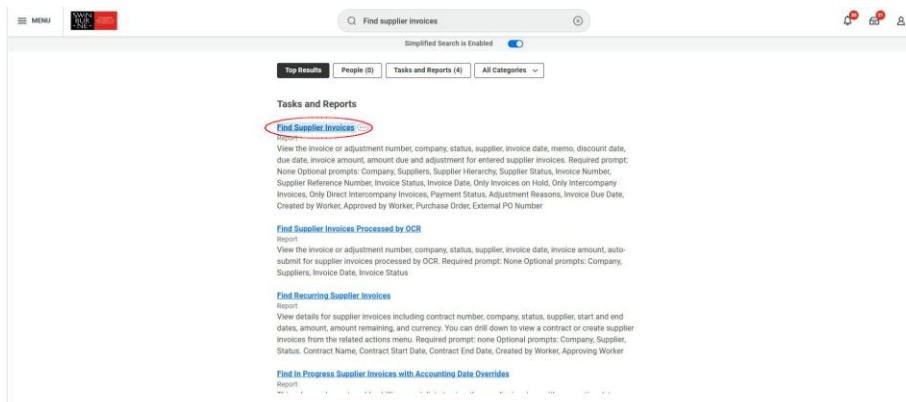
MENU

SWIN BUR NE

Find supplier invoices

Simplified Search is Enabled

Top Results | People (0) | Tasks and Reports (4) | All Categories

Tasks and Reports

Find Supplier Invoices
Report
View the invoice or adjustment number, company, status, supplier, invoice date, memo, discount date, due date, invoice amount, amount due and adjustment for entered supplier invoices. Required prompt: None Optional prompts: Company, Suppliers, Supplier Hierarchy, Supplier Status, Invoice Number, Supplier Reference Number, Invoice Status, Invoice Date, Only Invoices on Hold, Only Intercompany Invoices, Only Direct Intercompany Invoices, Payment Status, Adjustment Reasons, Invoice Due Date, Created by Worker, Approved by Worker, Purchase Order, External PO Number

Find Supplier Invoices Processed by OCR
Report
View the invoice or adjustment number, company, status, supplier, invoice date, invoice amount, auto-submit for supplier invoices processed by OCR. Required prompt: None Optional prompts: Company, Suppliers, Invoice Date, Invoice Status

Find Recurring Supplier Invoices
Report
View details for supplier invoices including contract number, company, status, supplier, start and end dates, amount, amount remaining, and currency. You can drill down to view a contract or create supplier invoices from the related actions menu. Required prompt: none Optional prompts: Company, Supplier, Status. Contract Name, Contract Start Date, Contract End Date, Created by Worker, Approving Worker

Find In Progress Supplier Invoices with Accounting Date Overrides
Report
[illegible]